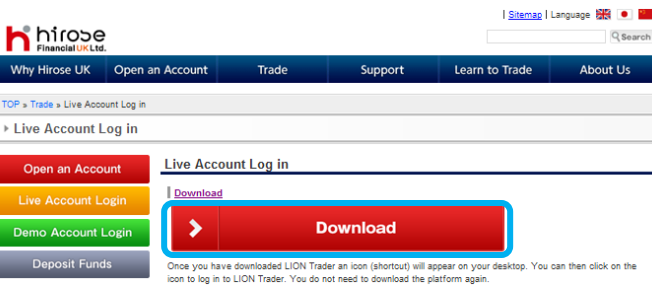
hirose
Financial UK Ltd.

| Sitemap | Language

Search

Why Hirose UK | Open an Account | Trade | Support | Learn to Trade | About Us

TOP » Trade » Live Account Log in

Live Account Log in

Open an Account

Live Account Login

Demo Account Login

Deposit Funds

Live Account Log in

Download

Download

Once you have downloaded LION Trader an icon (shortcut) will appear on your desktop. You can then click on the icon to log in to LION Trader. You do not need to download the platform again.